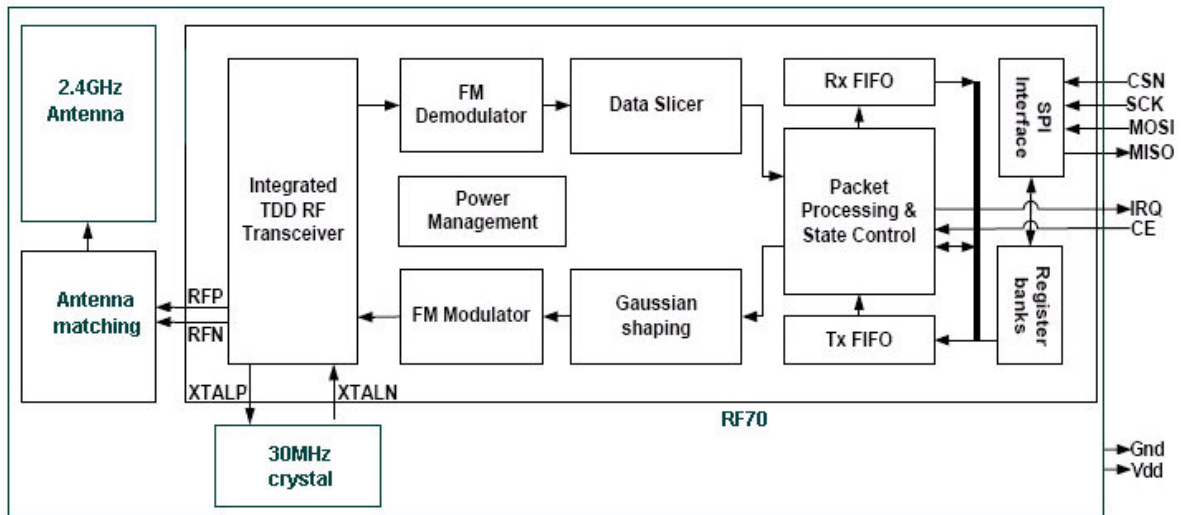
2.4GHz Antenna

Antenna matching

RFP
RFN

Integrated TDD RF Transceiver

XTALP
XTALN

30MHz crystal

FM Demodulator

Data Slicer

Power Management

FM Modulator

Gaussian shaping

Rx FIFO

Packet Processing & State Control

Tx FIFO

SPI Interface

Register banks

CSN
SCK
MOSI
MISO
IRQ
CE

RF70

Gnd
Vdd